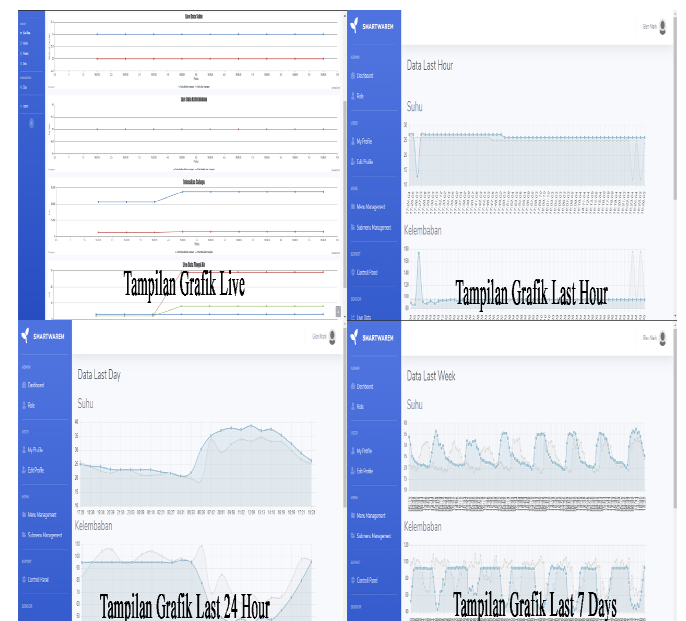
Tampilan Grafik Live

SMARTWAREM

Dashboard

Role

My Profile

Edit Profile

Menu Management

Submenu Management

Control Panel

Data Last Hour

Suhu

Kelembaban

Tampilan Grafik Last Hour

SMARTWAREM

Dashboard

Role

My Profile

Edit Profile

Menu Management

Submenu Management

Control Panel

Data Last Day

Suhu

Kelembaban

Tampilan Grafik Last 24 Hour

SMARTWAREM

Dashboard

Role

My Profile

Edit Profile

Menu Management

Submenu Management

Control Panel

Data Last Week

Suhu

Kelembaban

Tampilan Grafik Last 7 Days